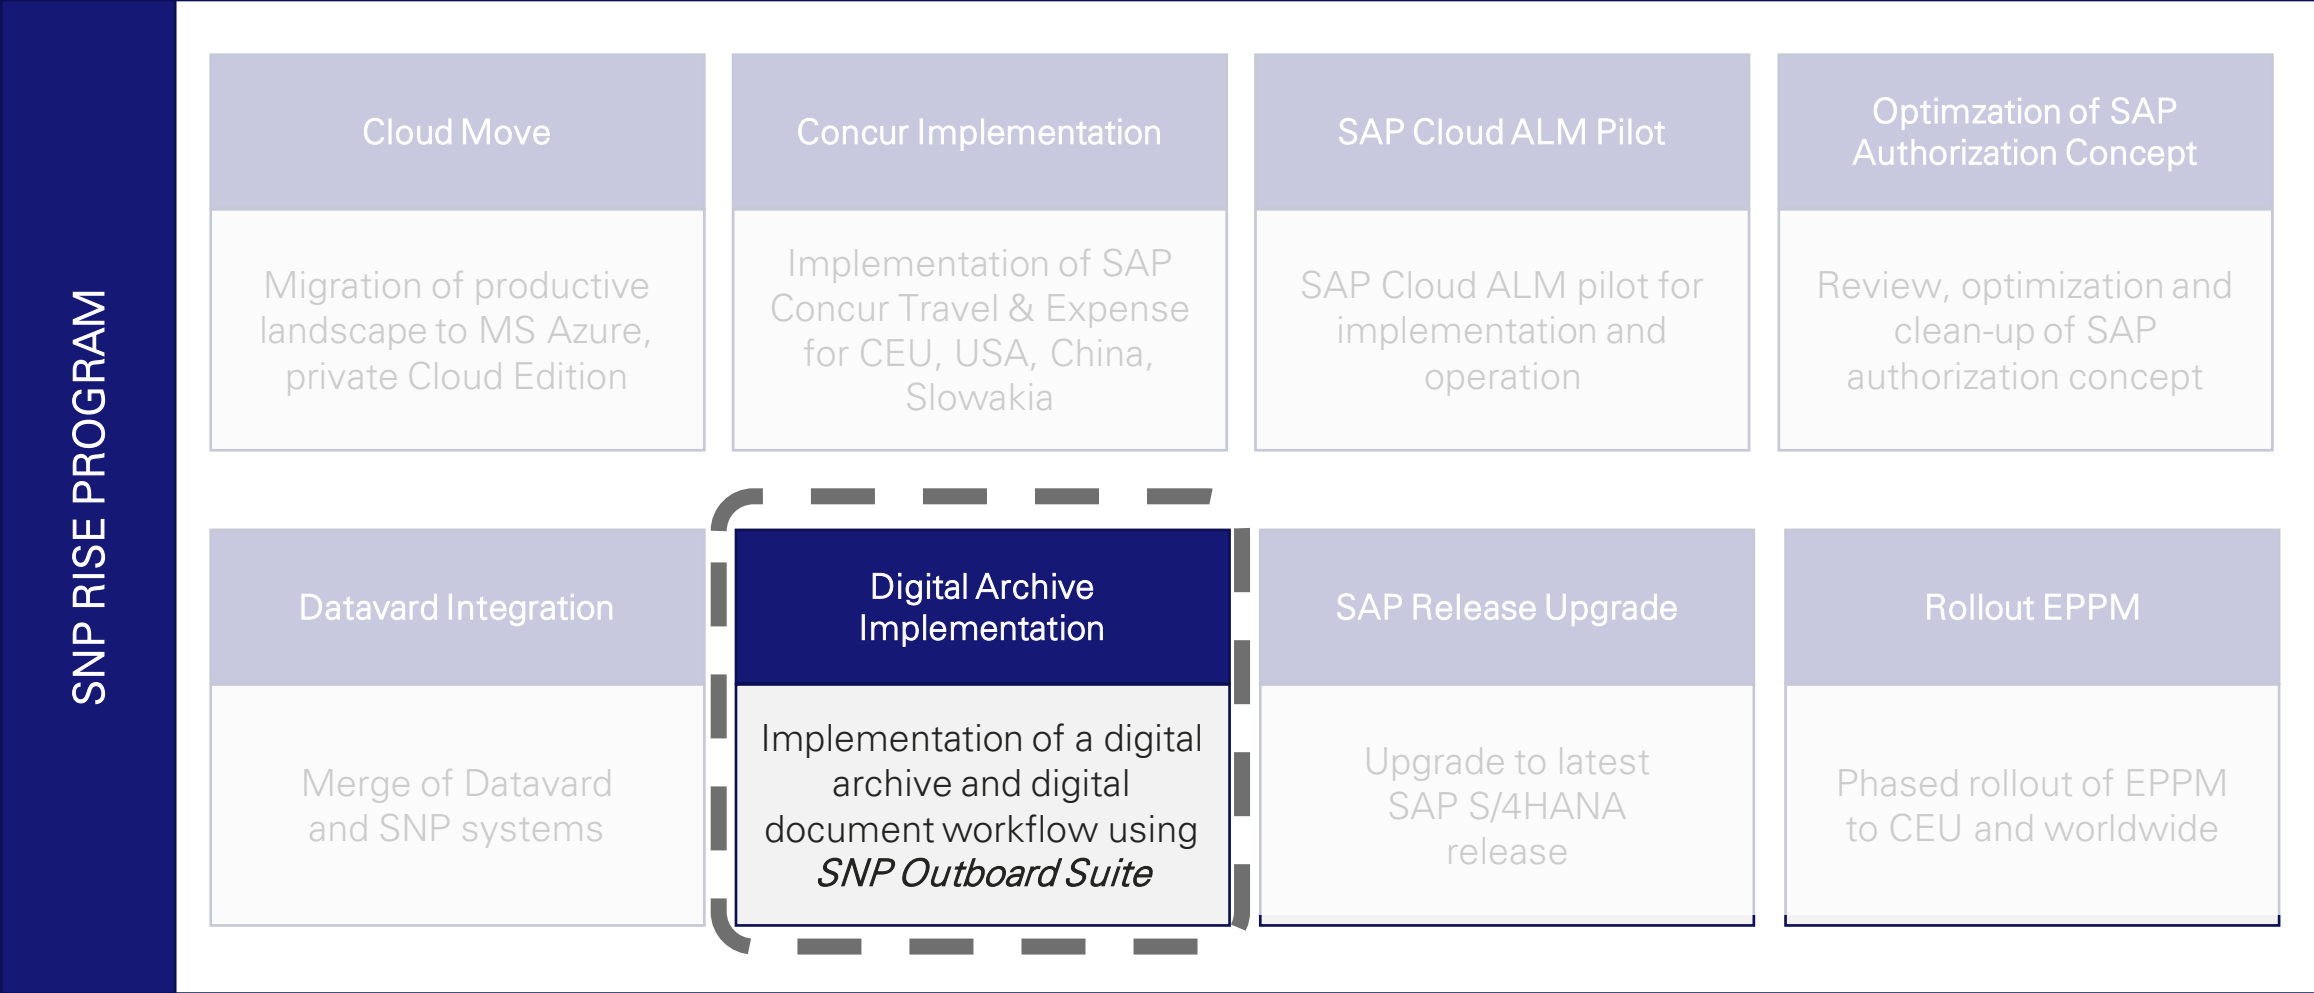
SNP RISE PROGRAM

Cloud Move

Migration of productive landscape to MS Azure, private Cloud Edition

Concur Implementation

Implementation of SAP Concur Travel & Expense for CEU, USA, China, Slowakia

SAP Cloud ALM Pilot

SAP Cloud ALM pilot for implementation and operation

Optimzation of SAP Authorization Concept

Review, optimization and clean-up of SAP authorization concept

Datavard Integration

Merge of Datavard and SNP systems

Digital Archive Implementation

Implementation of a digital archive and digital document workflow using *SNP Outboard Suite*

SAP Release Upgrade

Upgrade to latest SAP S/4HANA release

Rollout EPPM

Phased rollout of EPPM to CEU and worldwide